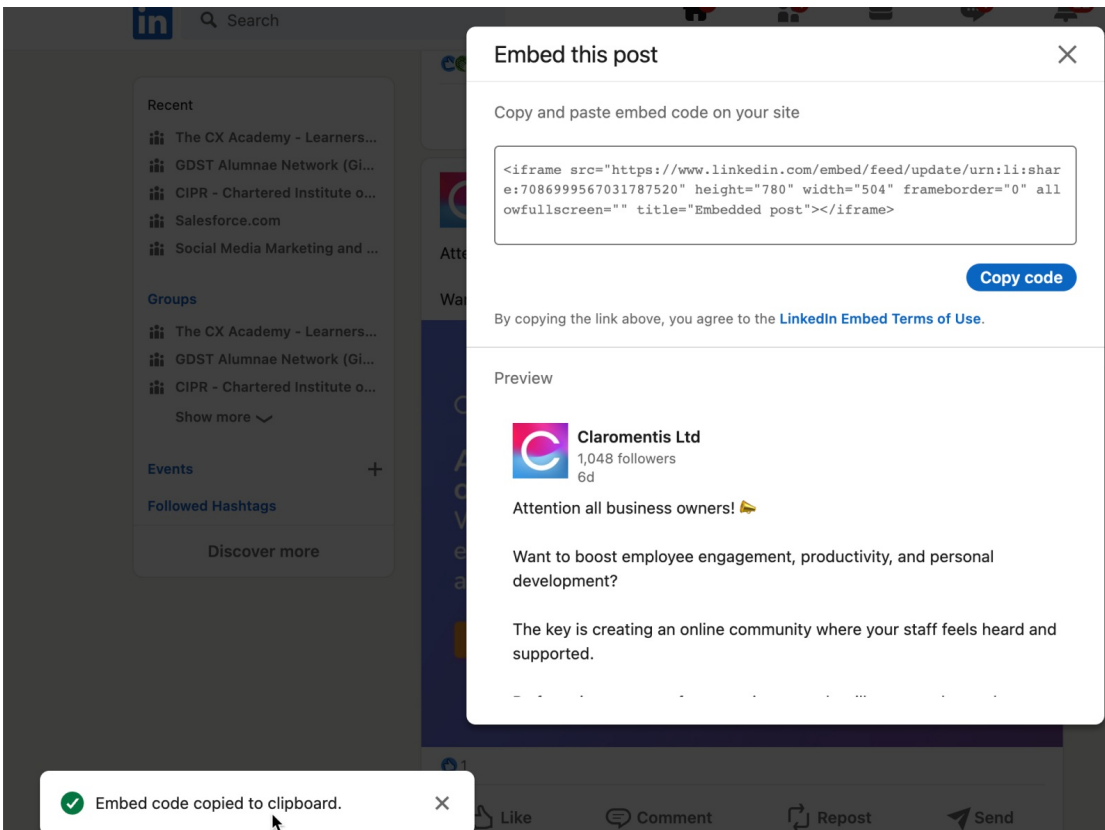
in Search

Recent
The CX Academy - Learners...
GDST Alumnae Network (Gi...
CIPR - Chartered Institute o...
Salesforce.com
Social Media Marketing and ...

Groups
The CX Academy - Learners...
GDST Alumnae Network (Gi...
CIPR - Chartered Institute o...
Show more

Events +
Followed Hashtags
Discover more

Atte
War

Embed this post ×

Copy and paste embed code on your site

<iframe src="https://www.linkedin.com/embed/feed/update/urn:li:share:7086999567031787520" height="780" width="504" frameborder="0" allowfullscreen="" title="Embedded post"></iframe>

Copy code

By copying the link above, you agree to the LinkedIn Embed Terms of Use.

Preview

Claromentis Ltd
1,048 followers
6d

Attention all business owners! 📣

Want to boost employee engagement, productivity, and personal development?

The key is creating an online community where your staff feels heard and supported.

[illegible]

1

Embed code copied to clipboard. ×

Like Comment Repost Send